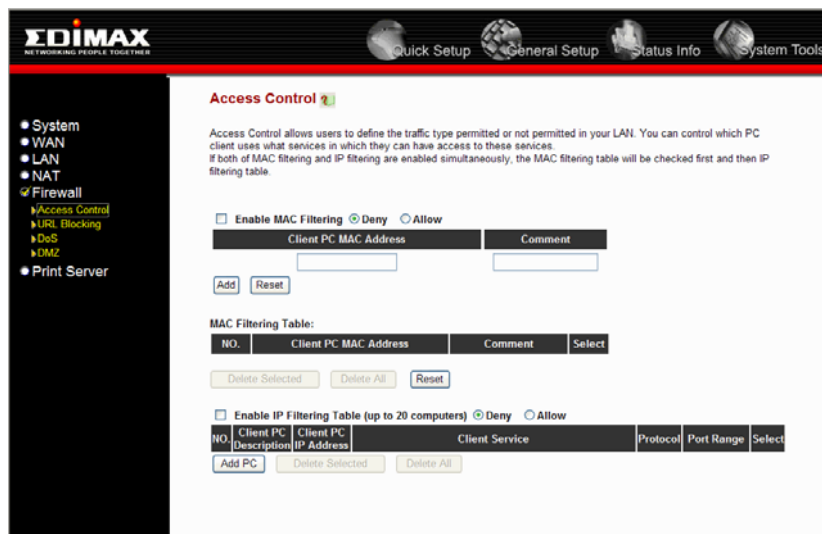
EDIMAX
NETWORKING PEOPLE TOGETHER

Quick Setup General Setup Status Info System Tools

• System
• WAN
• LAN
• NAT
Firewall
Access Control
URL Blocking
DoS
DMZ
• Print Server

Access Control

Access Control allows users to define the traffic type permitted or not permitted in your LAN. You can control which PC client uses what services in which they can have access to these services.
If both of MAC filtering and IP filtering are enabled simultaneously, the MAC filtering table will be checked first and then IP filtering table.

Enable MAC Filtering Deny Allow

| Client PC MAC Address | Comment |
|---|---|
| | |

Add Reset

MAC Filtering Table:

| NO. | Client PC MAC Address | Comment | Select |
|---|---|---|---|

Delete Selected Delete All Reset

Enable IP Filtering Table (up to 20 computers) Deny Allow

| NO. | Client PC Description | Client PC IP Address | Client Service | Protocol | Port Range | Select |
|---|---|---|---|---|---|---|

Add PC Delete Selected Delete All